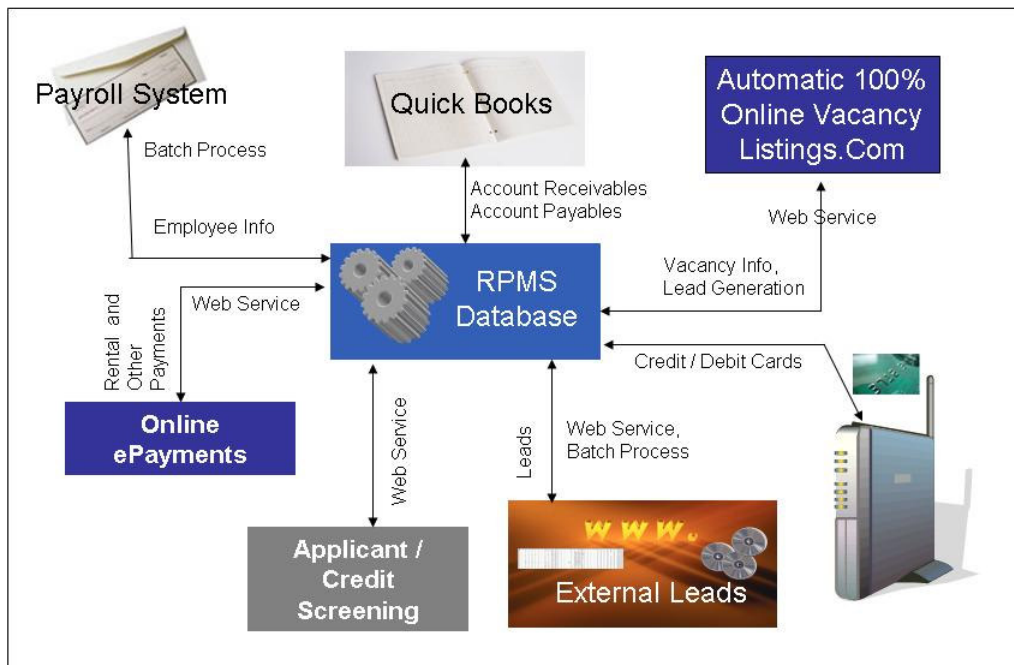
Payroll System

Batch Process

Employee Info

Quick Books

Account Receivables
Account Payables

Automatic 100% Online Vacancy Listings.Com

Web Service

Vacancy Info, Lead Generation

RPMS Database

Web Service

Rental and Other Payments

Online ePayments

Credit / Debit Cards

Web Service

Leads

Web Service, Batch Process

Applicant / Credit Screening

W W W.

External Leads